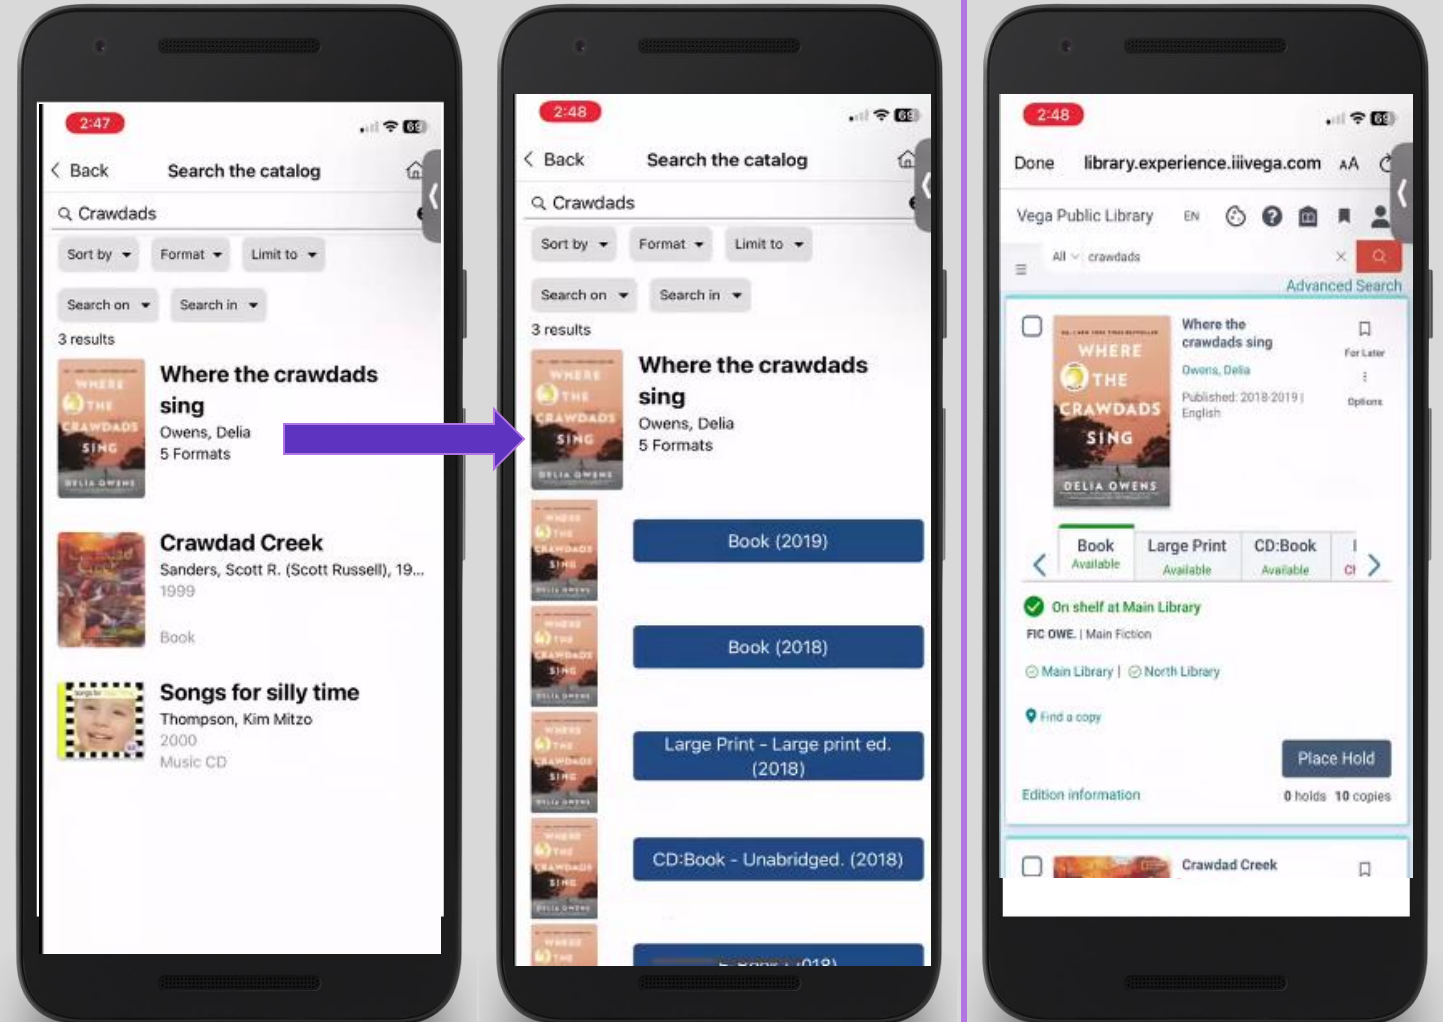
2:47

< Back Search the catalog

Crawdads

Sort by Format Limit to

Search on Search in

3 results

WHERE THE CRAWDADS SING DELIA OWENS

Where the crawdads sing
Owens, Delia
5 Formats

Crawdad Creek
Sanders, Scott R. (Scott Russell), 19...
1999

Book

Songs for silly time
Thompson, Kim Mitzo
2000
Music CD

2:48

< Back Search the catalog

Crawdads

Sort by Format Limit to

Search on Search in

3 results

Where the crawdads sing
Owens, Delia
5 Formats

Book (2019)

Book (2018)

Large Print - Large print ed. (2018)

CD:Book - Unabridged. (2018)

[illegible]

2:48

Done library.experience.iiivega.com AA

Vega Public Library EN

All crawdads

Advanced Search

WHERE THE CRAWDADS SING DELIA OWENS

Where the crawdads sing
Owens, Delia
Published: 2018-2019 | English

For Later
Options

Book Available
Large Print Available
CD:Book Available

On shelf at Main Library
FIC OWE. | Main Fiction

Main Library | North Library

Find a copy

Place Hold

Edition information
0 holds 10 copies

Crawdad Creek